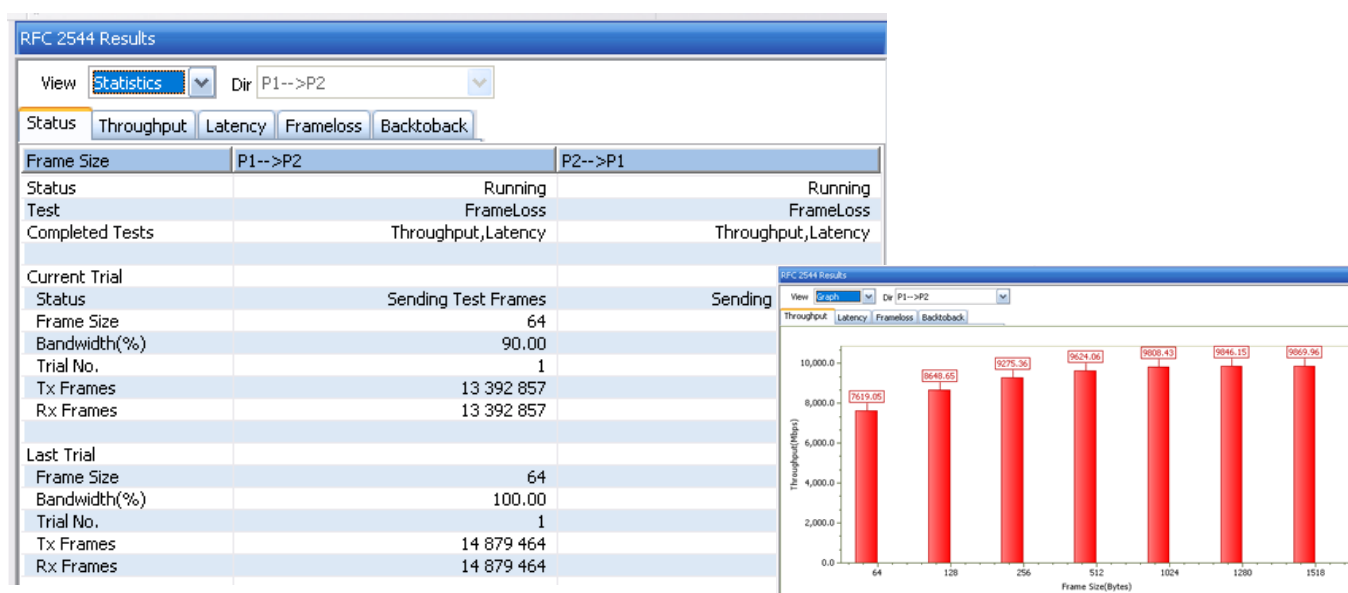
RFC 2544 Results

View Statistics Dir P1-->P2

Status Throughput Latency Frameloss Backtoback

| Frame Size | P1-->P2 | P2-->P1 |
|---|---|---|
| Status | Running | Running |
| Test | FrameLoss | FrameLoss |
| Completed Tests | Throughput,Latency | Throughput,Latency |
| | | |
| Current Trial | | |
| Status | Sending Test Frames | Sending |
| Frame Size | 64 | |
| Bandwidth(%) | 90.00 | |
| Trial No. | 1 | |
| Tx Frames | 13 392 857 | |
| Rx Frames | 13 392 857 | |
| | | |
| Last Trial | | |
| Frame Size | 64 | |
| Bandwidth(%) | 100.00 | |
| Trial No. | 1 | |
| Tx Frames | 14 879 464 | |
| Rx Frames | 14 879 464 | |

RFC 2544 Results

View Graph Dir P1-->P2

Throughput Latency Frameloss Backtoback

Throughput(Mbps)

10,000.0
8,000.0
6,000.0
4,000.0
2,000.0
0.0

7619.05
8648.65
9275.36
9624.06
9808.43
9846.15
9869.96

64 128 256 512 1024 1280 1518

Frame Size(Bytes)